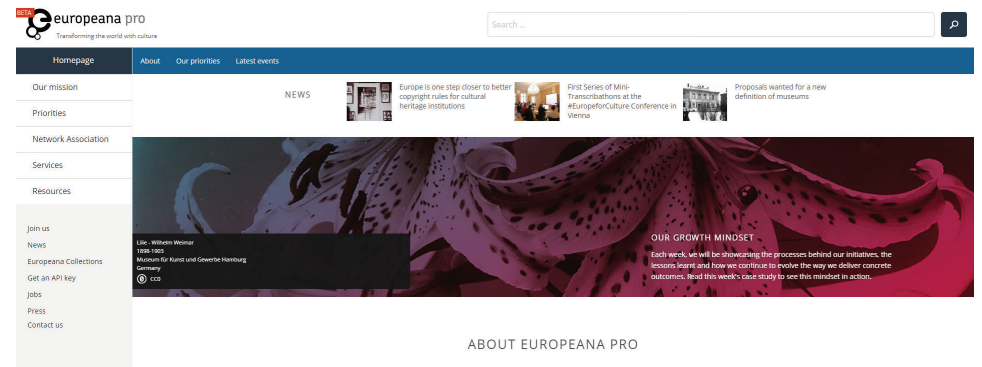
BETA europeana pro
Transforming the world with culture

Search ...

Homepage
Our mission
Priorities
Network Association
Services
Resources

Join us
News
Europeana Collections
Get an API key
Jobs
Press
Contact us

About
Our priorities
Latest events

NEWS

Europe is one step closer to better copyright rules for cultural heritage institutions

First Series of Mini-Transcribathons at the #EuropeforCulture Conference in Vienna

Proposals wanted for a new definition of museums

Lilie - Wilhelm Weimar
1898-1905
Museum für Kunst und Gewerbe Hamburg
Germany
CC0

OUR GROWTH MINDSET
Each week, we will be showcasing the processes behind our initiatives, the lessons learnt and how we continue to evolve the way we deliver concrete outcomes. Read this week's case study to see this mindset in action.

ABOUT EUROPEANA PRO